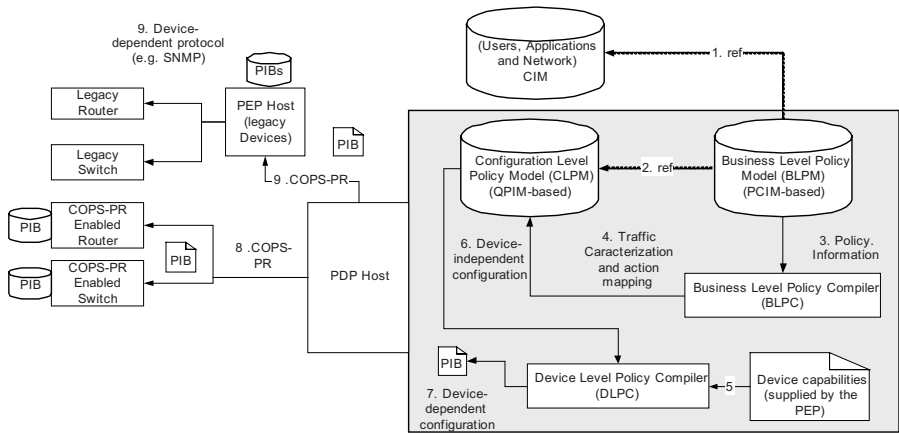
9. Device-dependent protocol (e.g. SNMP)

PIBs

Legacy Router

Legacy Switch

PEP Host (legacy Devices)

PIB

(Users, Applications and Network) CIM

1. ref

Configuration Level Policy Model (CLPM) (QPIM-based)

2. ref

Business Level Policy Model (BLPM) (PCIM-based)

9 .COPS-PR

PIB

COPS-PR Enabled Router

PIB

PIB

COPS-PR Enabled Switch

8 .COPS-PR

PDP Host

6. Device-independent configuration

4. Traffic Caracterization and action mapping

3. Policy. Information

Business Level Policy Compiler (BLPC)

PIB

7. Device-dependent configuration

Device Level Policy Compiler (DLPC)

5

Device capabilities (supplied by the PEP)